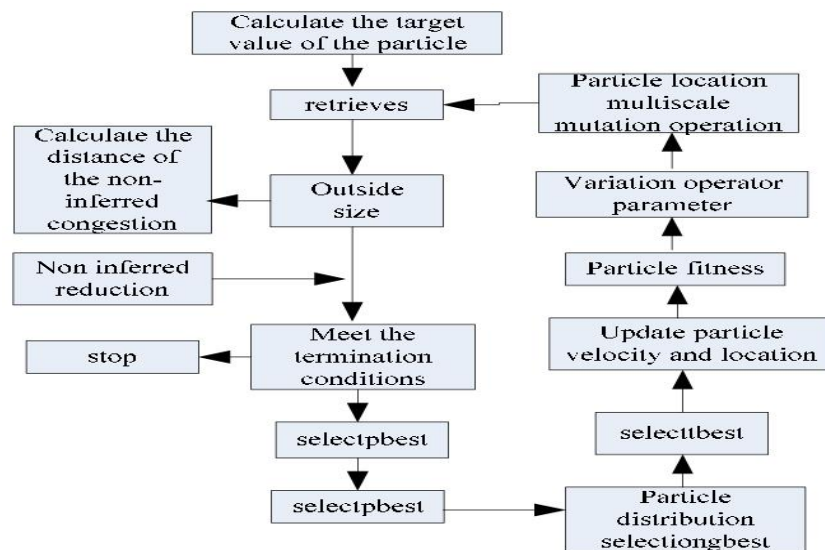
Calculate the target value of the particle

retrieves

Calculate the distance of the non-inferred congestion

Outside size

Non inferred reduction

Meet the termination conditions

stop

selectpbest

selectpbest

Particle distribution selectiongbest

selecttbest

Update particle velocity and location

Particle fitness

Variation operator parameter

Particle location multiscale mutation operation